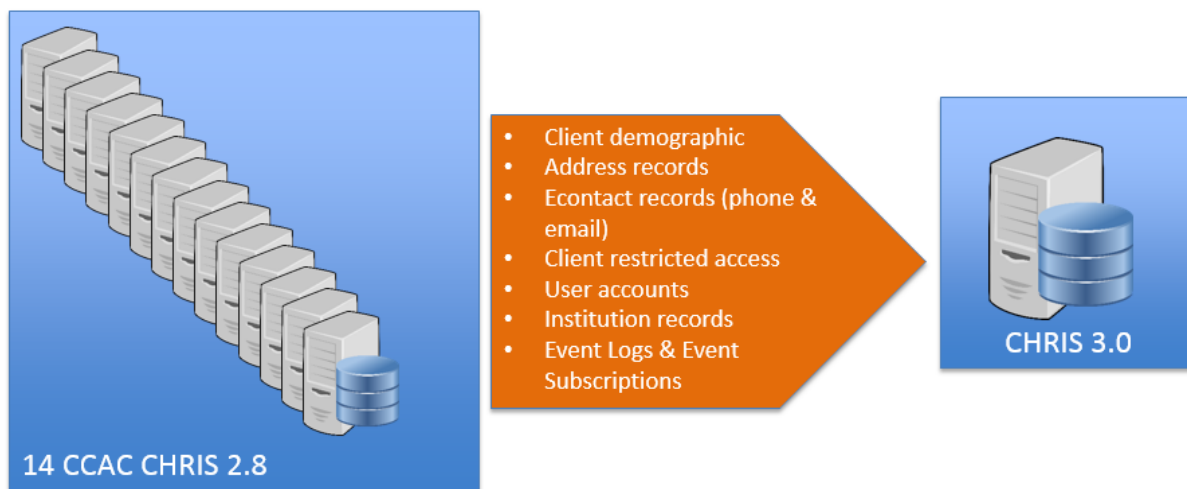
14 CCAC CHRIS 2.8

- Client demographic
- Address records
- Econtact records (phone & email)
- Client restricted access
- User accounts
- Institution records
- Event Logs & Event Subscriptions

CHRIS 3.0